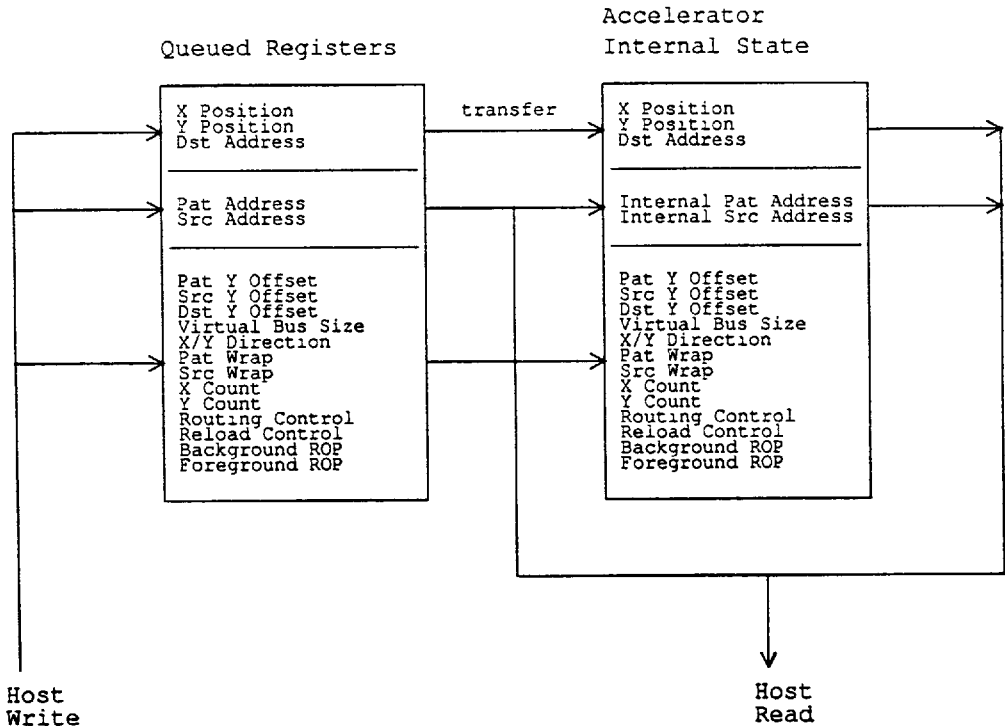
Queued Registers

Accelerator Internal State

X Position
Y Position
Dst Address

transfer

X Position
Y Position
Dst Address

Pat Address
Src Address

Internal Pat Address
Internal Src Address

Pat Y Offset
Src Y Offset
Dst Y Offset
Virtual Bus Size
X/Y Direction
Pat Wrap
Src Wrap
X Count
Y Count
Routing Control
Reload Control
Background ROP
Foreground ROP

Pat Y Offset
Src Y Offset
Dst Y Offset
Virtual Bus Size
X/Y Direction
Pat Wrap
Src Wrap
X Count
Y Count
Routing Control
Reload Control
Background ROP
Foreground ROP

Host Write

Host Read